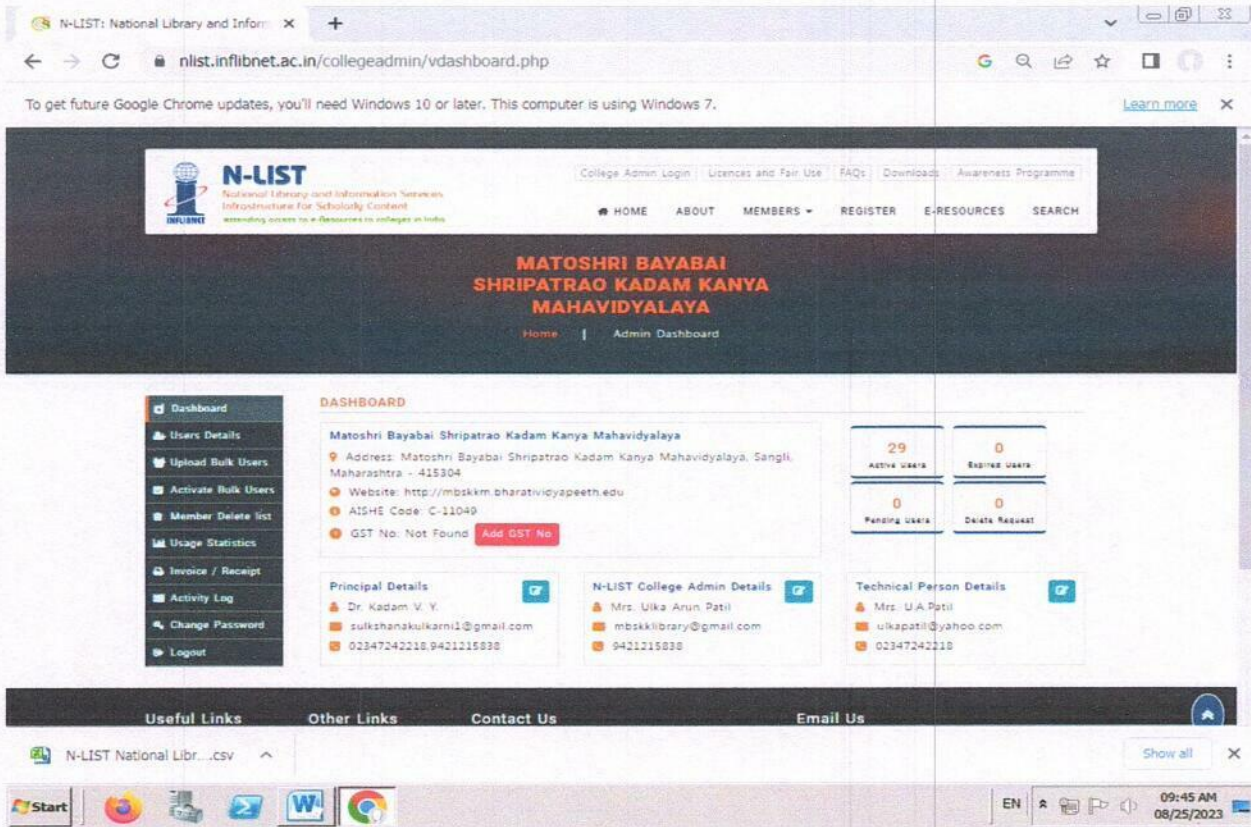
N-LIST: National Library and Inform ×

nlist.inflibnet.ac.in/collegeadmin/vdashboard.php

To get future Google Chrome updates, you'll need Windows 10 or later. This computer is using Windows 7.

Learn more

N-LIST
National Library and Information Services Infrastructure for Scholarly Content
extending access to e-Resources to colleges in India
INFLIBNET

College Admin Login | Licences and Fair Use | FAQs | Downloads | Awareness Programme

HOME ABOUT MEMBERS REGISTER E-RESOURCES SEARCH

MATOSHRI BAYABAI SHRIPATRAO KADAM KANYA MAHAVIDYALAYA

Home | Admin Dashboard

Dashboard
Users Details
Upload Bulk Users
Activate Bulk Users
Member Delete list
Usage Statistics
Invoice / Receipt
Activity Log
Change Password
Logout

DASHBOARD

Matoshri Bayabai Shripatrao Kadam Kanya Mahavidyalaya
Address: Matoshri Bayabai Shripatrao Kadam Kanya Mahavidyalaya, Sangli, Maharashtra - 415304
Website: http://mbskkm.bharatividyapeeth.edu
AISHE Code: C-11049
GST No: Not Found Add GST No

29 Active Users
0 Expired Users
0 Pending Users
0 Delete Request

Principal Details
Dr. Kadam V. Y.
sulkshanakulkarni1@gmail.com
02347242218,9421215838

N-LIST College Admin Details
Mrs. Ulka Arun Patil
mbskklibrary@gmail.com
9421215838

Technical Person Details
Mrs. U.A.Patil
ulkapatil@yahoo.com
02347242218

Useful Links Other Links Contact Us Email Us

N-LIST National Libr....csv

Show all

Start

EN 09:45 AM 08/25/2023